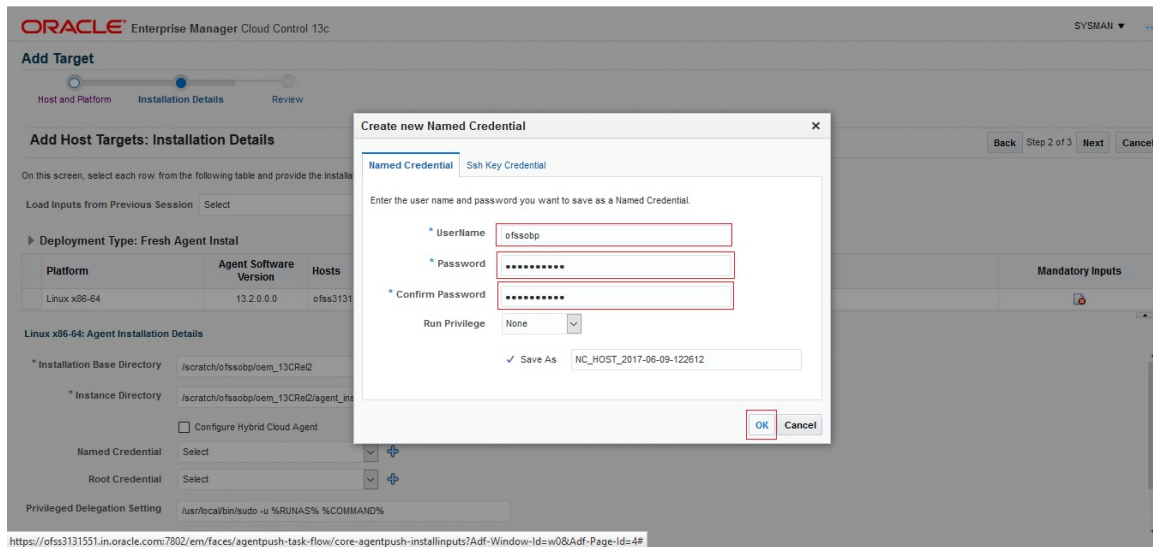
ORACLE Enterprise Manager Cloud Control 13c

SYSMAN ▼

Add Target

Host and Platform Installation Details Review

Add Host Targets: Installation Details

Back Step 2 of 3 Next Cancel

On this screen, select each row from the following table and provide the installa

Load Inputs from Previous Session Select

Deployment Type: Fresh Agent Instal

| Platform | Agent Software Version | Hosts | Mandatory Inputs |
|---|---|---|---|
| Linux x86-64 | 13.2.0.0.0 | ofss3131 | |

Linux x86-64: Agent Installation Details

* Installation Base Directory /scratch/ofssobp/oem_13CRel2

* Instance Directory /scratch/ofssobp/oem_13CRel2/agent_ins

Configure Hybrid Cloud Agent

Named Credential Select

Root Credential Select

Privileged Delegation Setting /usr/local/bin/sudo -u %RUNAS% %COMMAND%

Create new Named Credential ×

Named Credential Ssh Key Credential

Enter the user name and password you want to save as a Named Credential.

* UserName ofssobp

* Password ••••••••••

* Confirm Password ••••••••••

Run Privilege None

✓ Save As NC_HOST_2017-06-09-122612

OK Cancel

https://ofss3131551.in.oracle.com:7802/em/faces/agentpush-task-flow/core-agentpush-installinputs?Adf-Window-Id=w0&Adf-Page-Id=4#